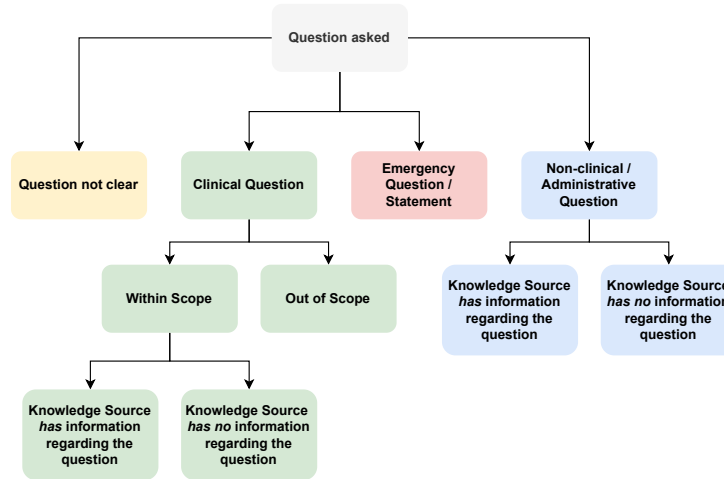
Question asked

Question not clear

Clinical Question

Emergency Question / Statement

Non-clinical / Administrative Question

Within Scope

Out of Scope

Knowledge Source *has* information regarding the question

Knowledge Source *has no* information regarding the question

Knowledge Source *has* information regarding the question

Knowledge Source *has no* information regarding the question